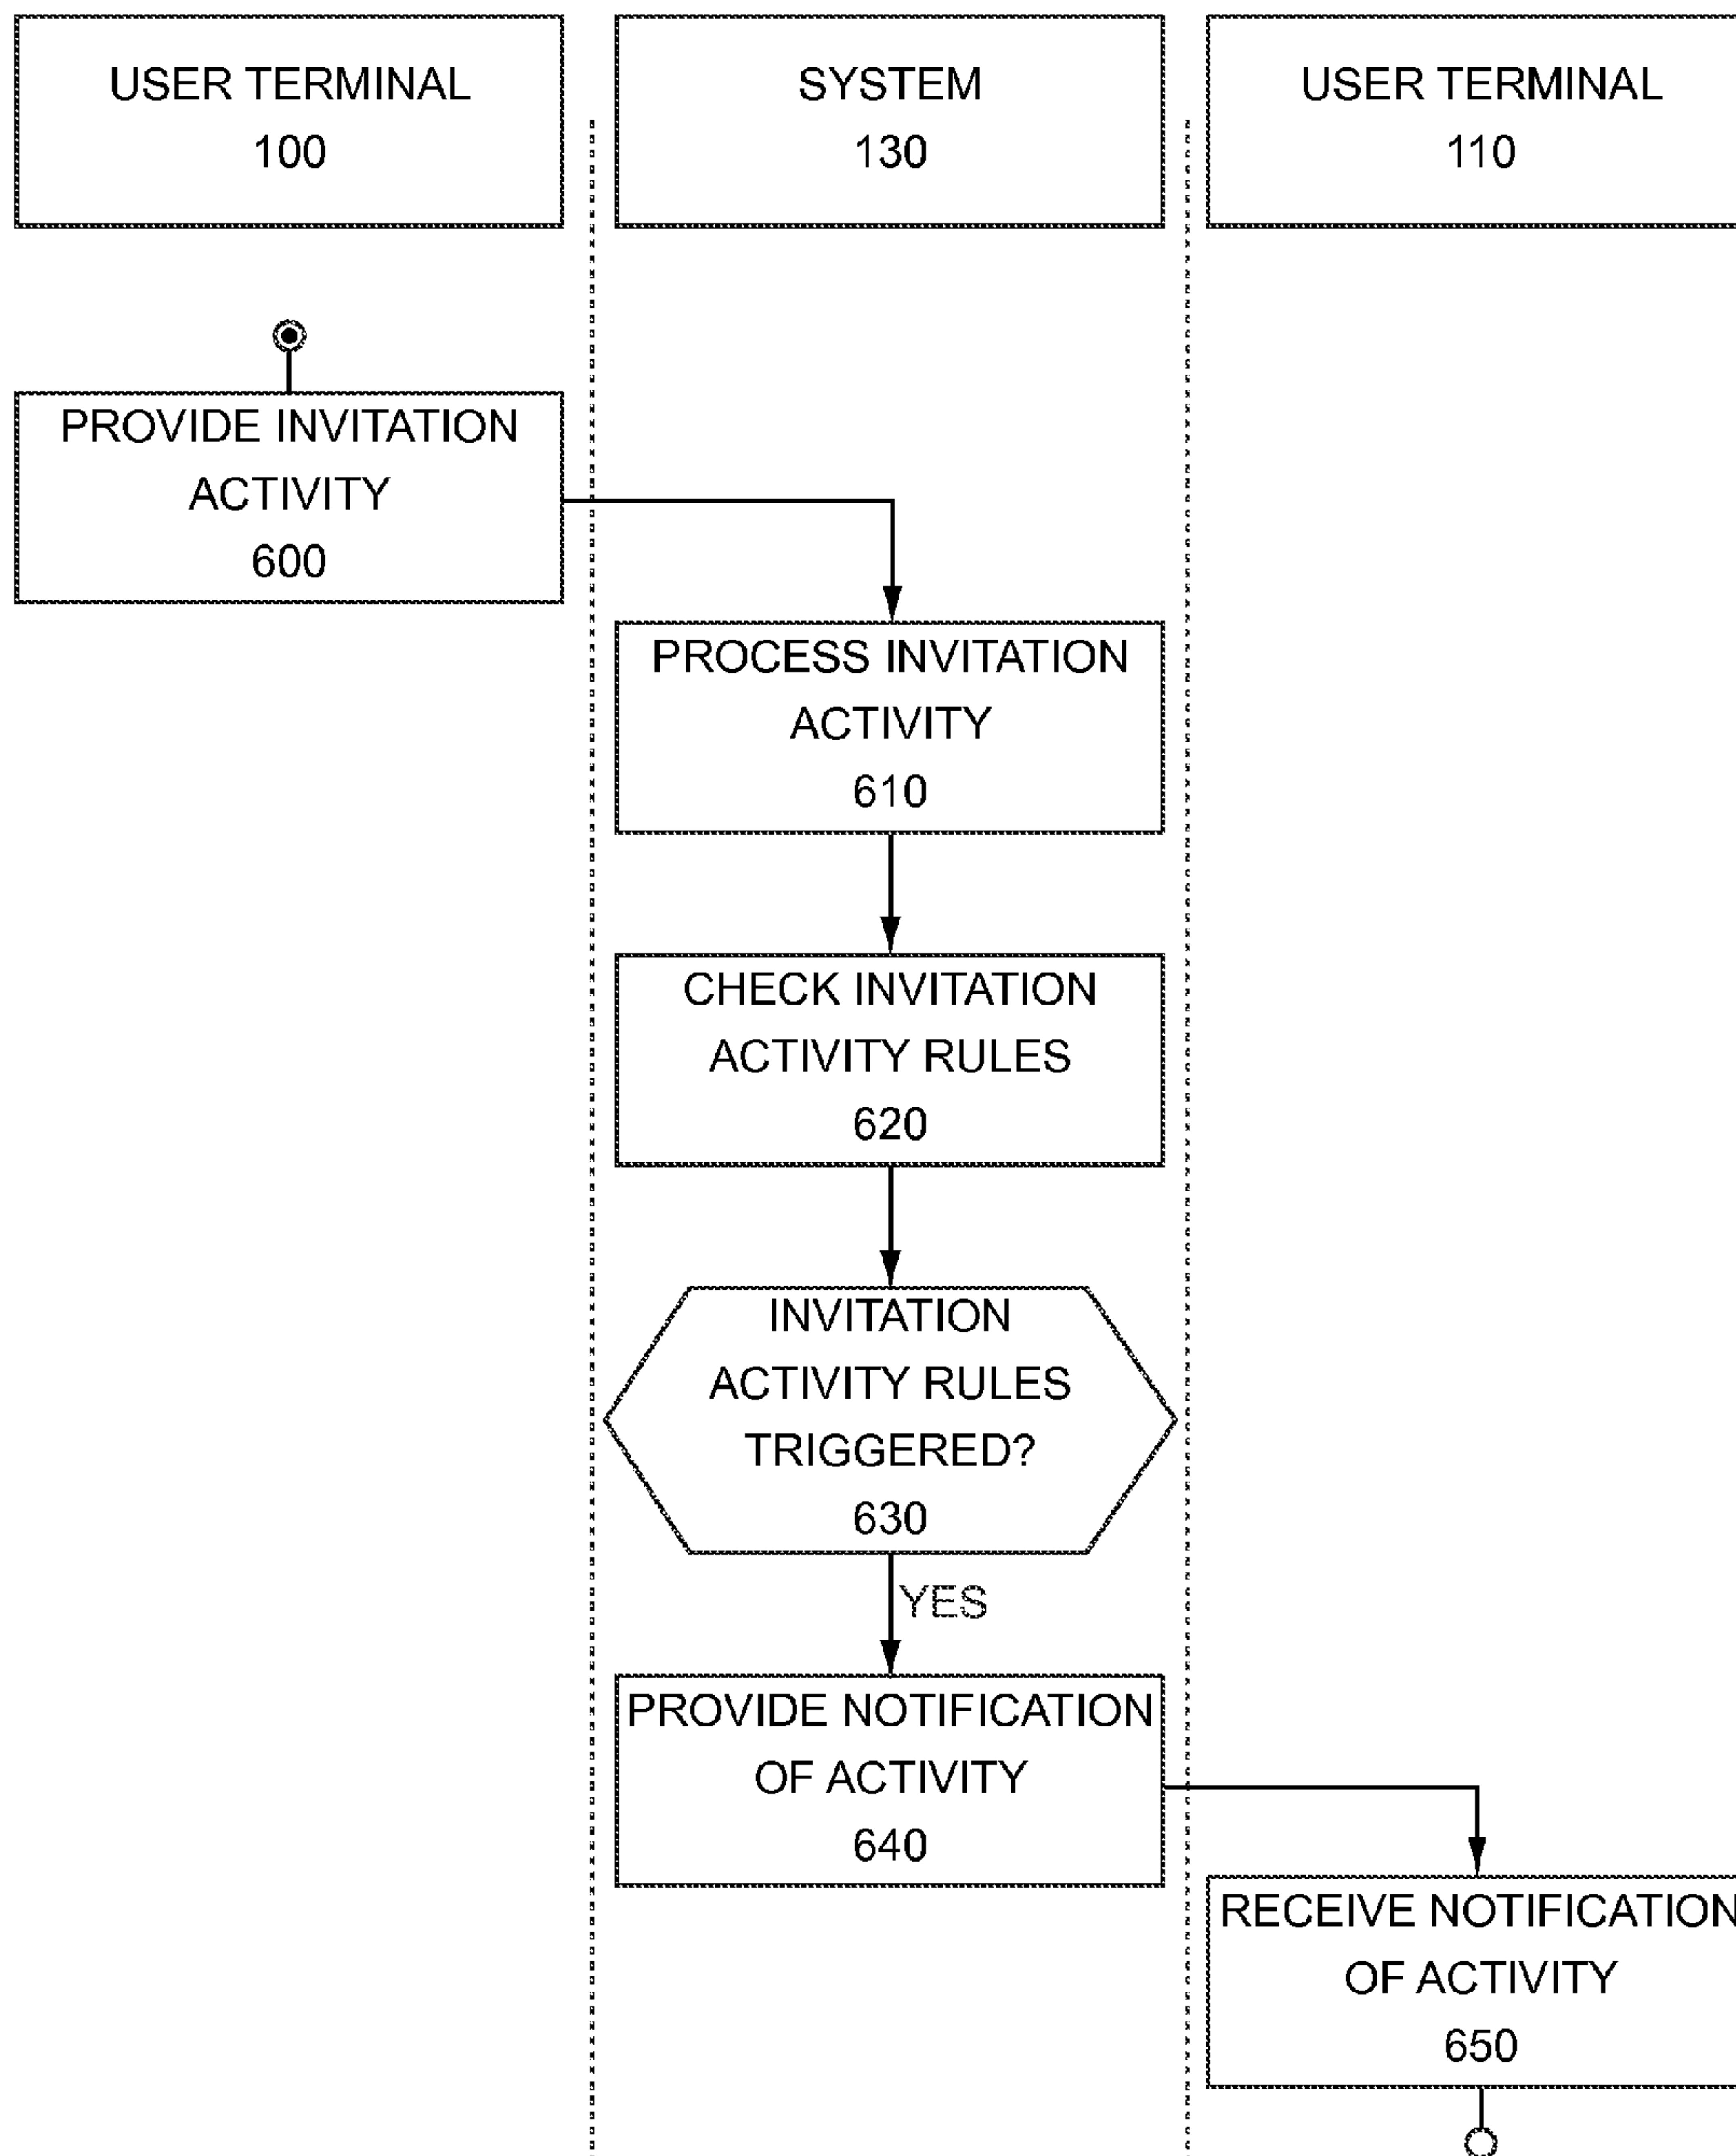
USER TERMINAL
100

SYSTEM
130

USER TERMINAL
110

PROVIDE INVITATION ACTIVITY
600

PROCESS INVITATION ACTIVITY
610

CHECK INVITATION ACTIVITY RULES
620

INVITATION ACTIVITY RULES TRIGGERED?
630

YES

PROVIDE NOTIFICATION OF ACTIVITY
640

RECEIVE NOTIFICATION OF ACTIVITY
650